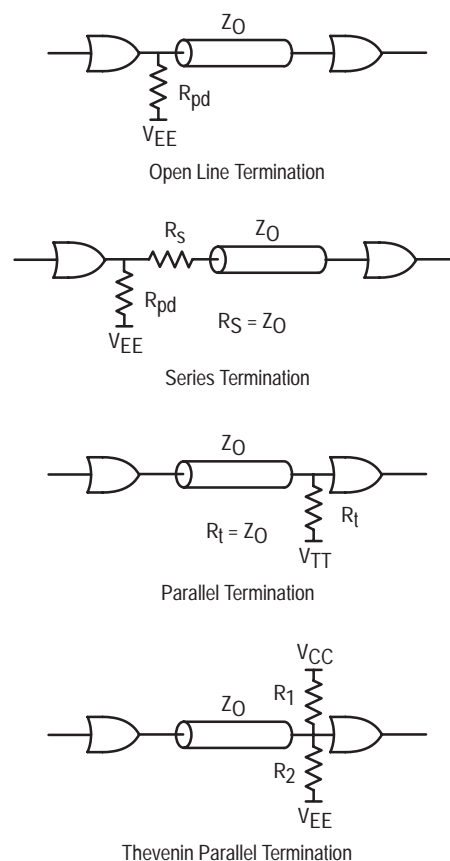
$Z_O$

$R_{pd}$

$V_{EE}$

Open Line Termination

$R_S$

$Z_O$

$R_{pd}$

$R_S = Z_O$

$V_{EE}$

Series Termination

$Z_O$

$R_t = Z_O$

$R_t$

$V_{TT}$

Parallel Termination

$V_{CC}$

$R_1$

$Z_O$

$R_2$

$V_{EE}$

Thevenin Parallel Termination